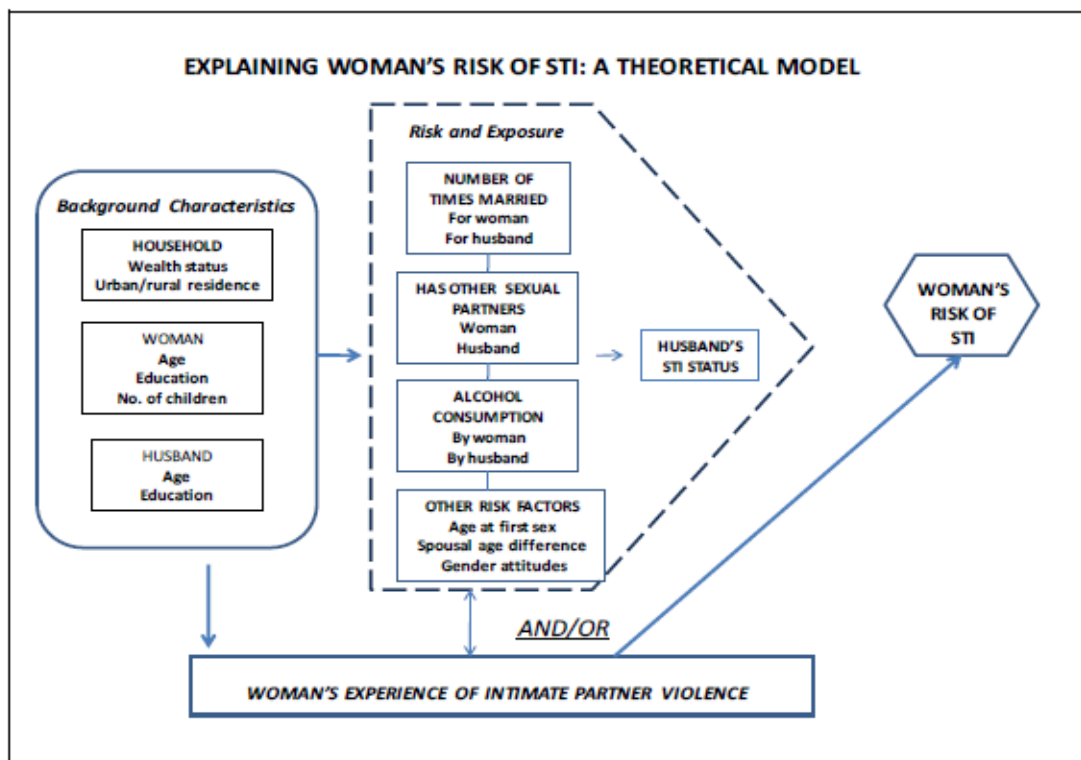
EXPLAINING WOMAN'S RISK OF STI: A THEORETICAL MODEL

Risk and Exposure

Background Characteristics

HOUSEHOLD
Wealth status
Urban/rural residence

WOMAN
Age
Education
No. of children

HUSBAND
Age
Education

NUMBER OF TIMES MARRIED
For woman
For husband

HAS OTHER SEXUAL PARTNERS
Woman
Husband

HUSBAND'S STI STATUS

ALCOHOL CONSUMPTION
By woman
By husband

OTHER RISK FACTORS
Age at first sex
Spousal age difference
Gender attitudes

WOMAN'S RISK OF STI

AND/OR

WOMAN'S EXPERIENCE OF INTIMATE PARTNER VIOLENCE